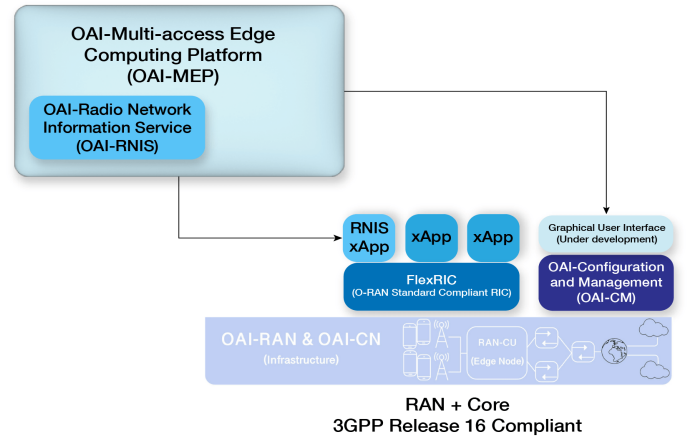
OAI-Multi-access Edge Computing Platform (OAI-MEP)

OAI-Radio Network Information Service (OAI-RNIS)

RNIS xApp

xApp

xApp

FlexRIC (O-RAN Standard Compliant RIC)

Graphical User Interface (Under development)

OAI-Configuration and Management (OAI-CM)

OAI-RAN & OAI-CN (Infrastructure)

RAN-CU (Edge Node)

RAN + Core
3GPP Release 16 Compliant